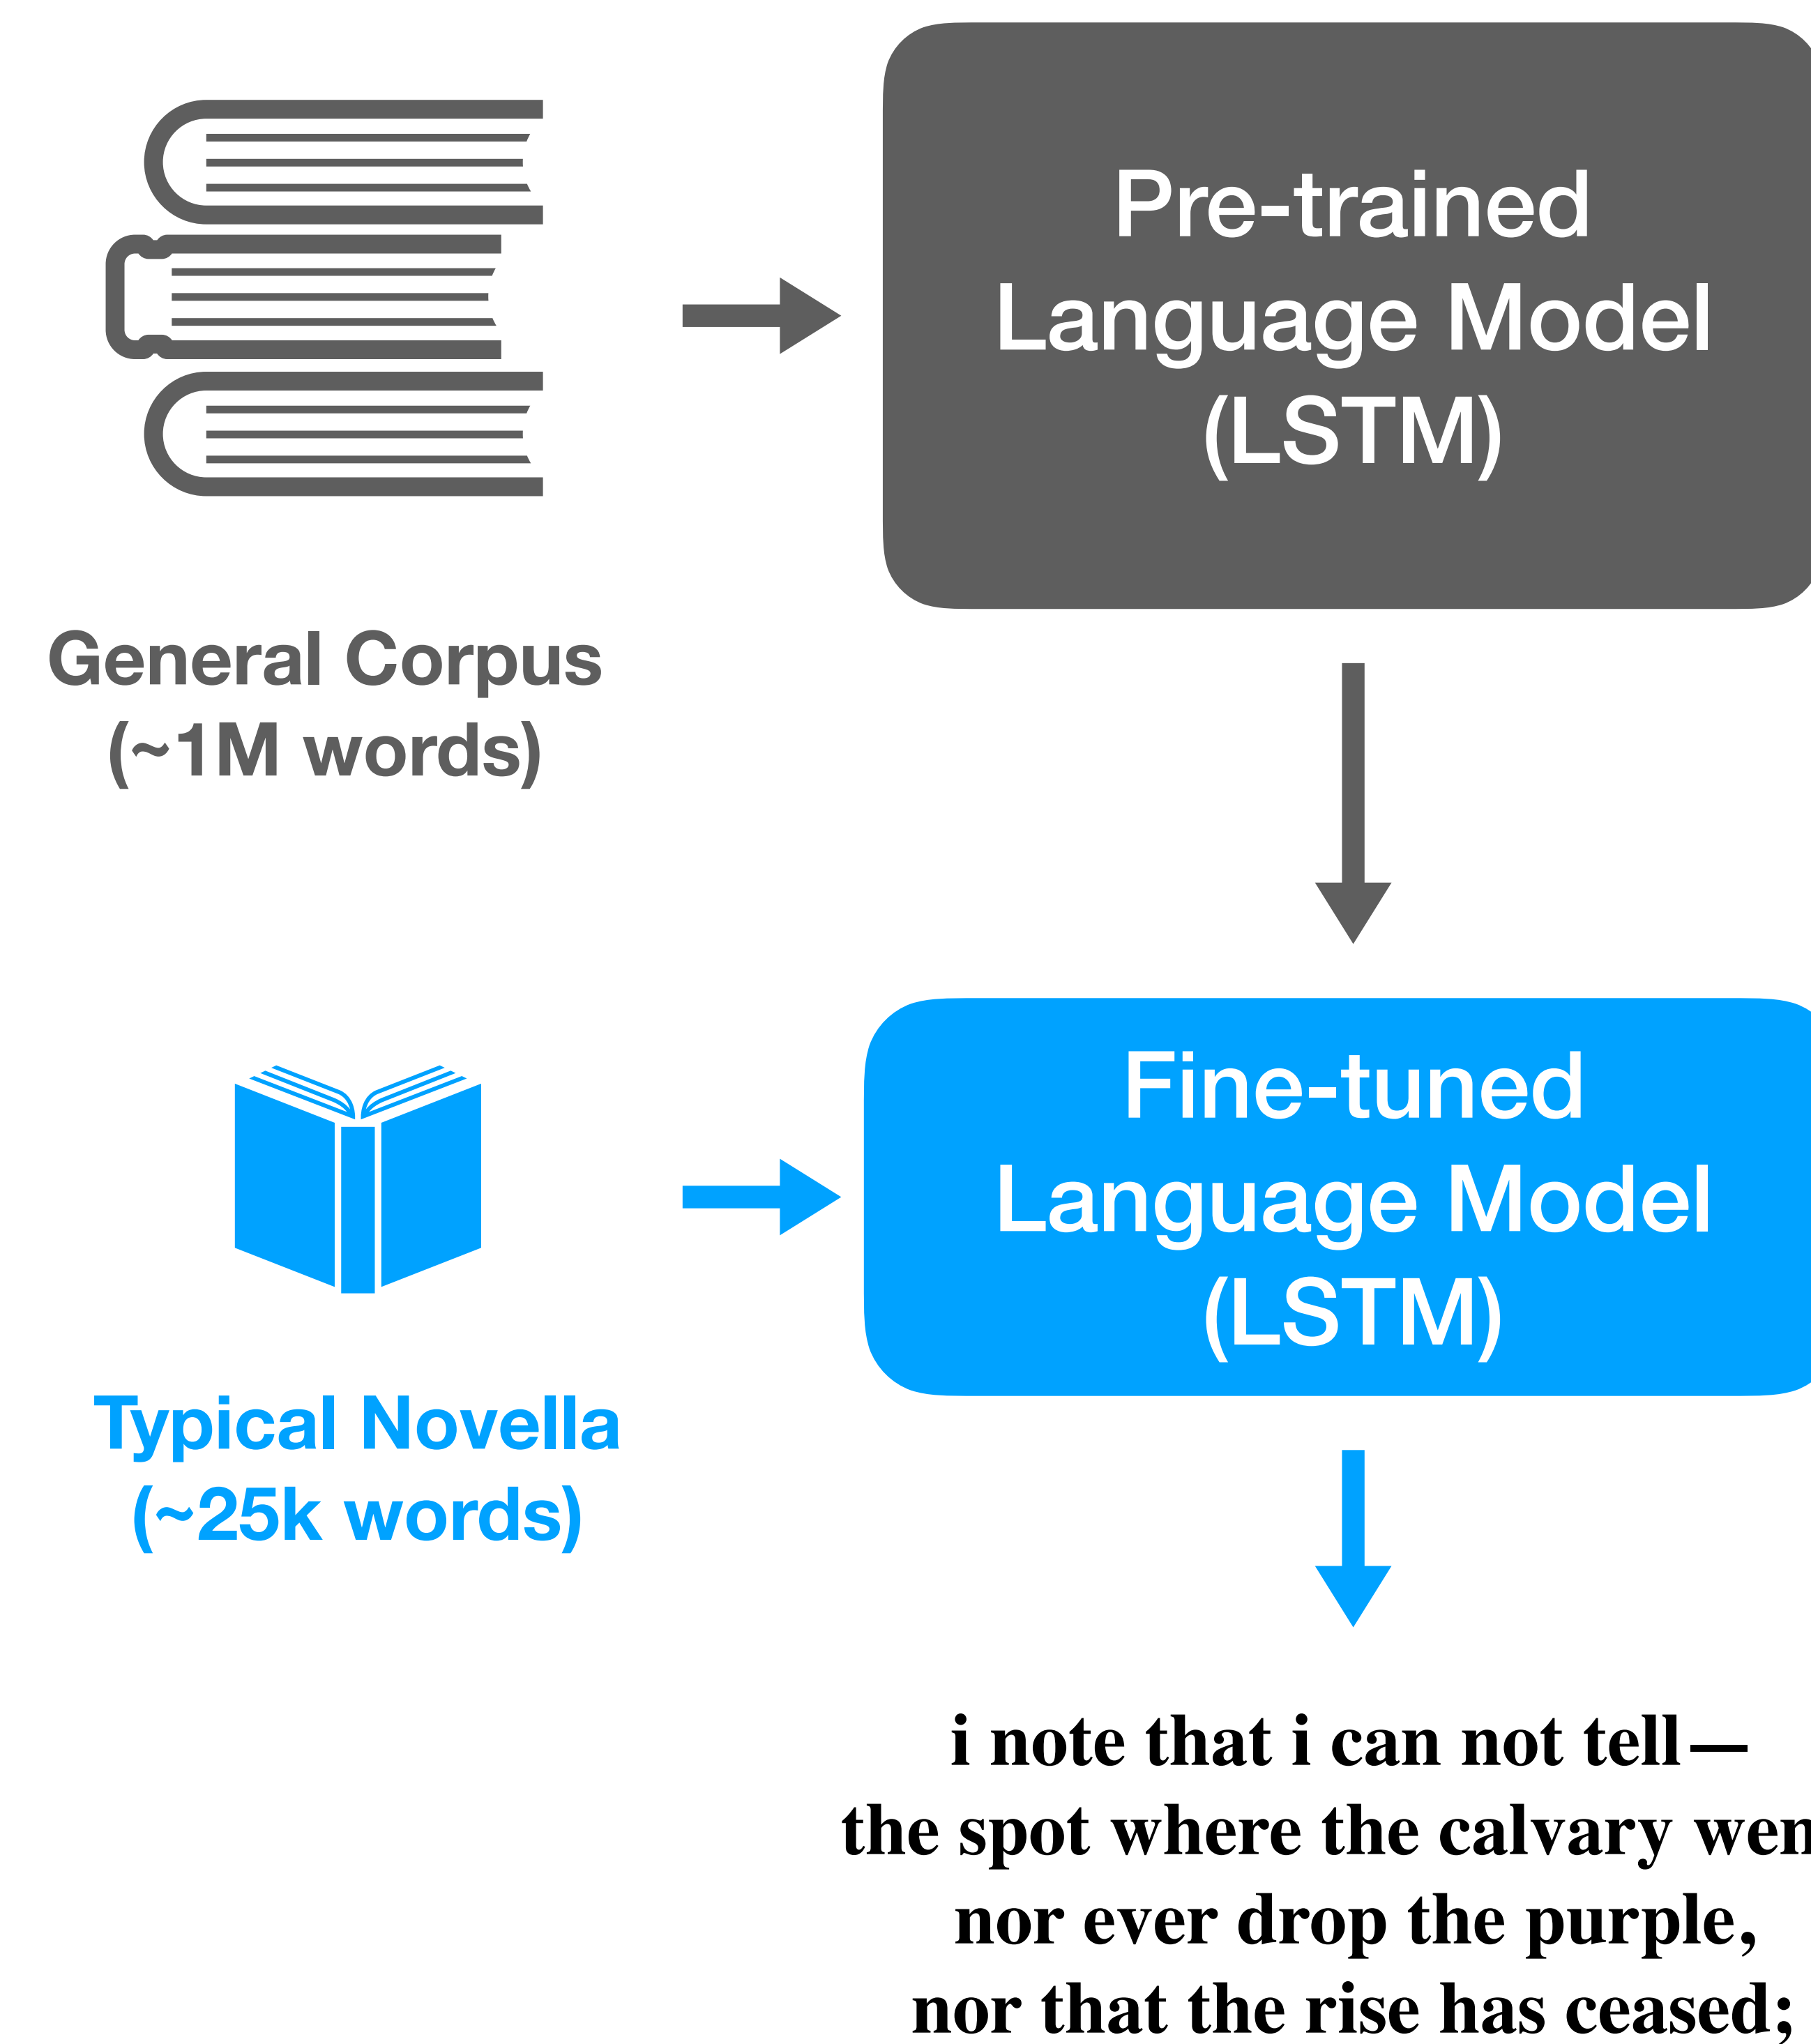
Pre-trained Language Model (LSTM)

General Corpus (~1M words)

Fine-tuned Language Model (LSTM)

Typical Novella (~25k words)

i note that i can not tell—
the spot where the calvary wen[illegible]
nor ever drop the purple,
nor that the rise has ceased;